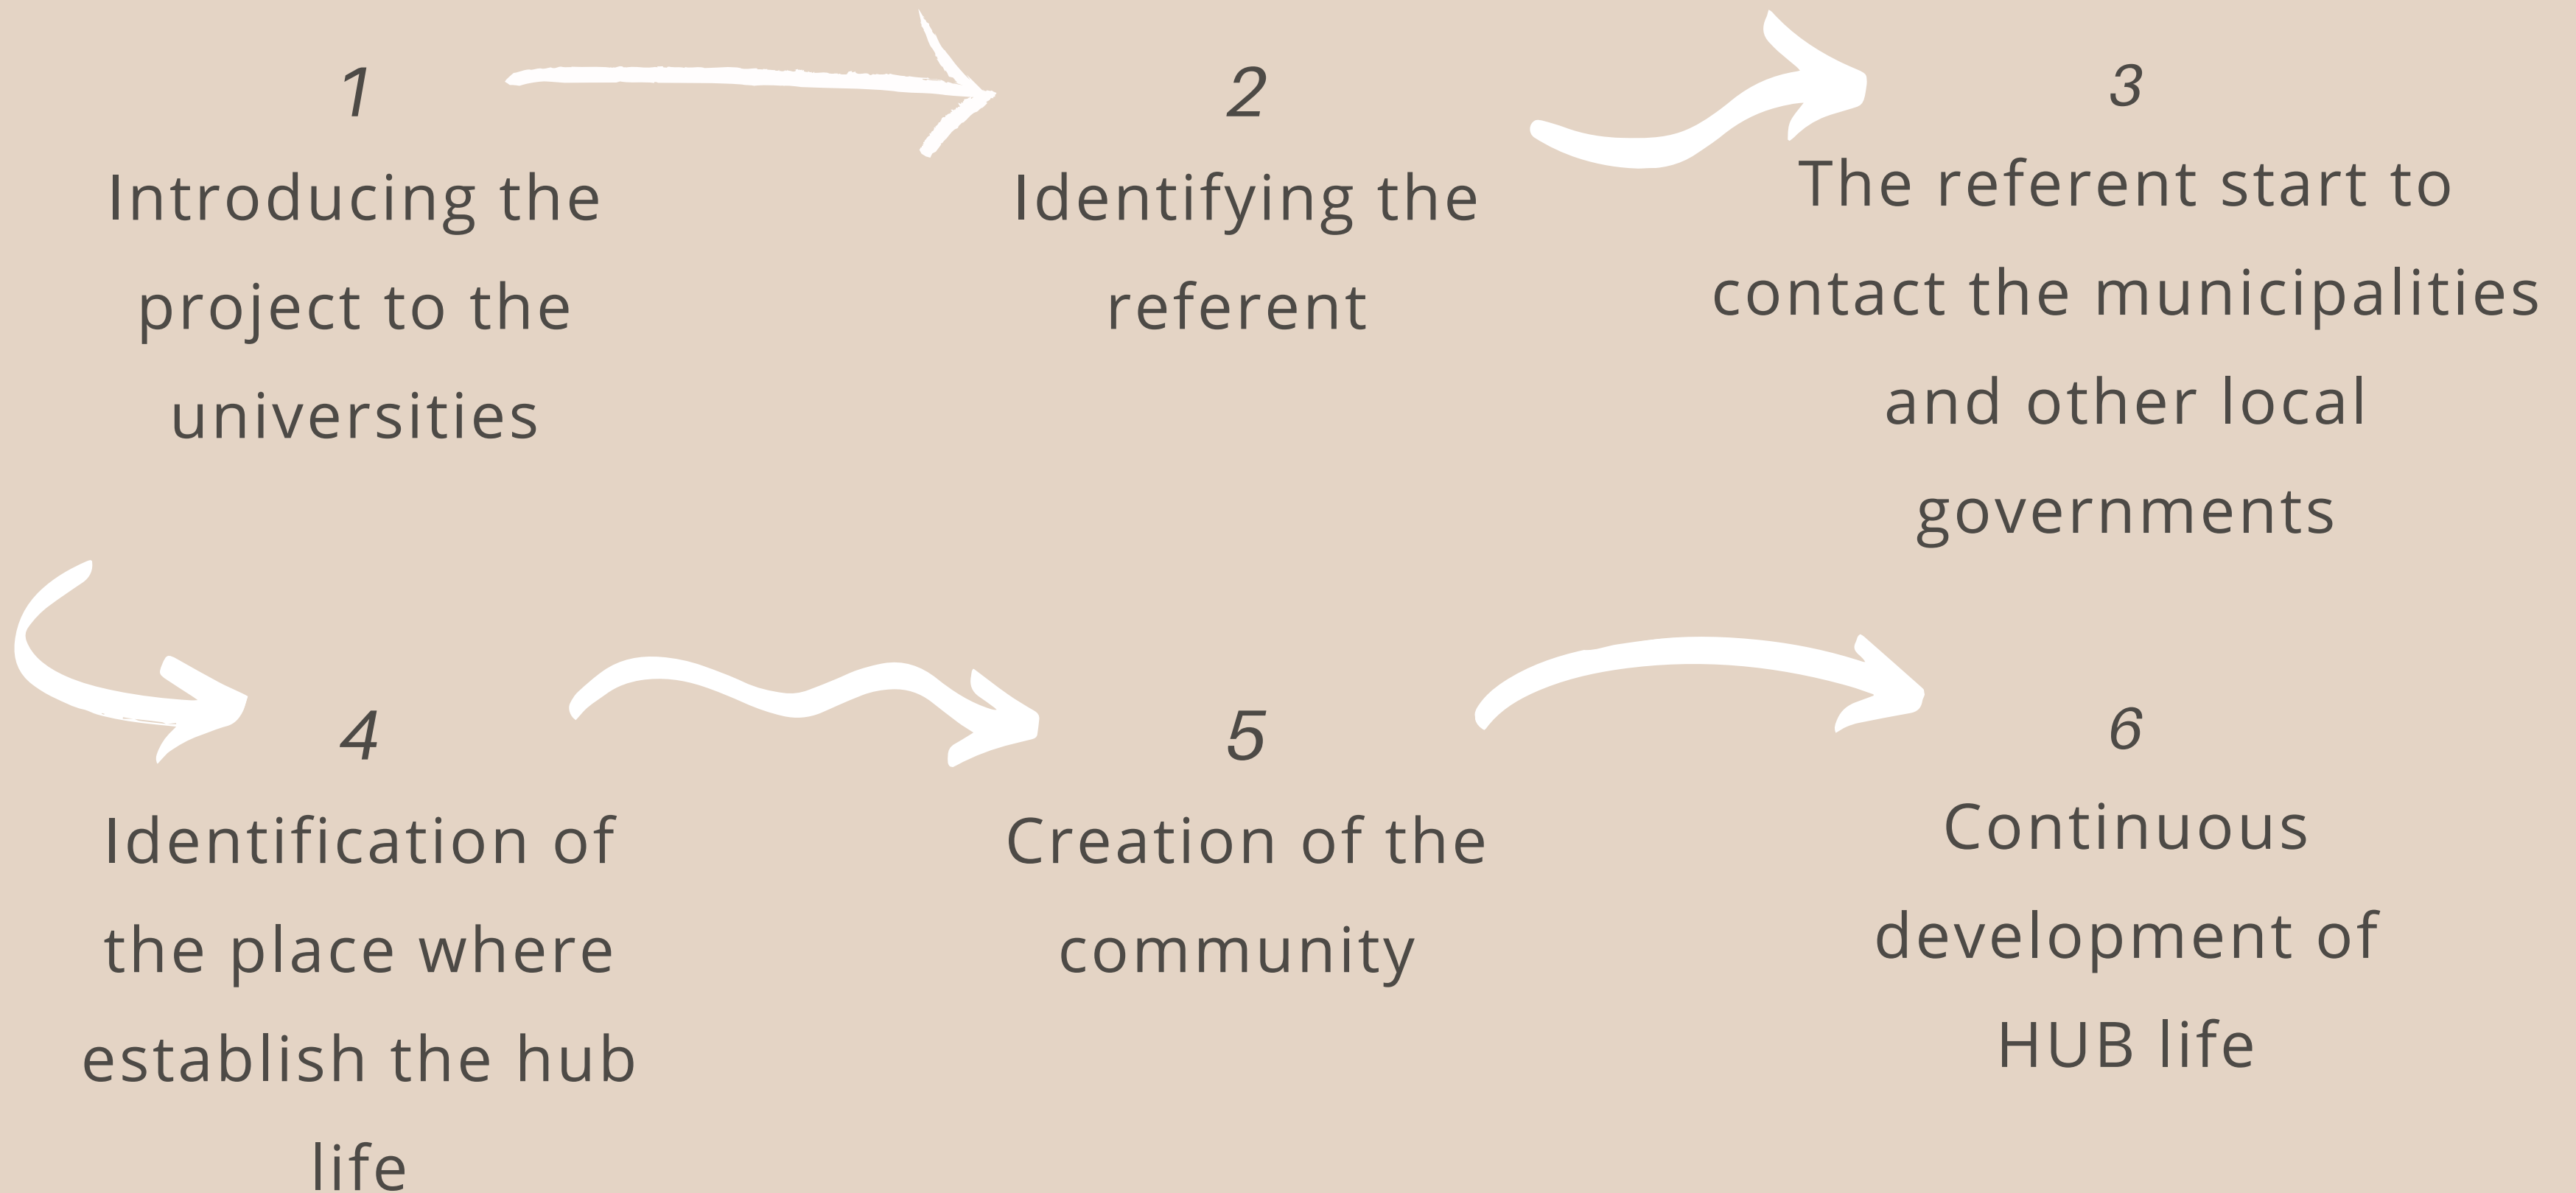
1
Introducing the project to the universities

2
Identifying the referent

3
The referent start to contact the municipalities and other local governments

4
Identification of the place where establish the hub life

5
Creation of the community

6
Continuous development of HUB life